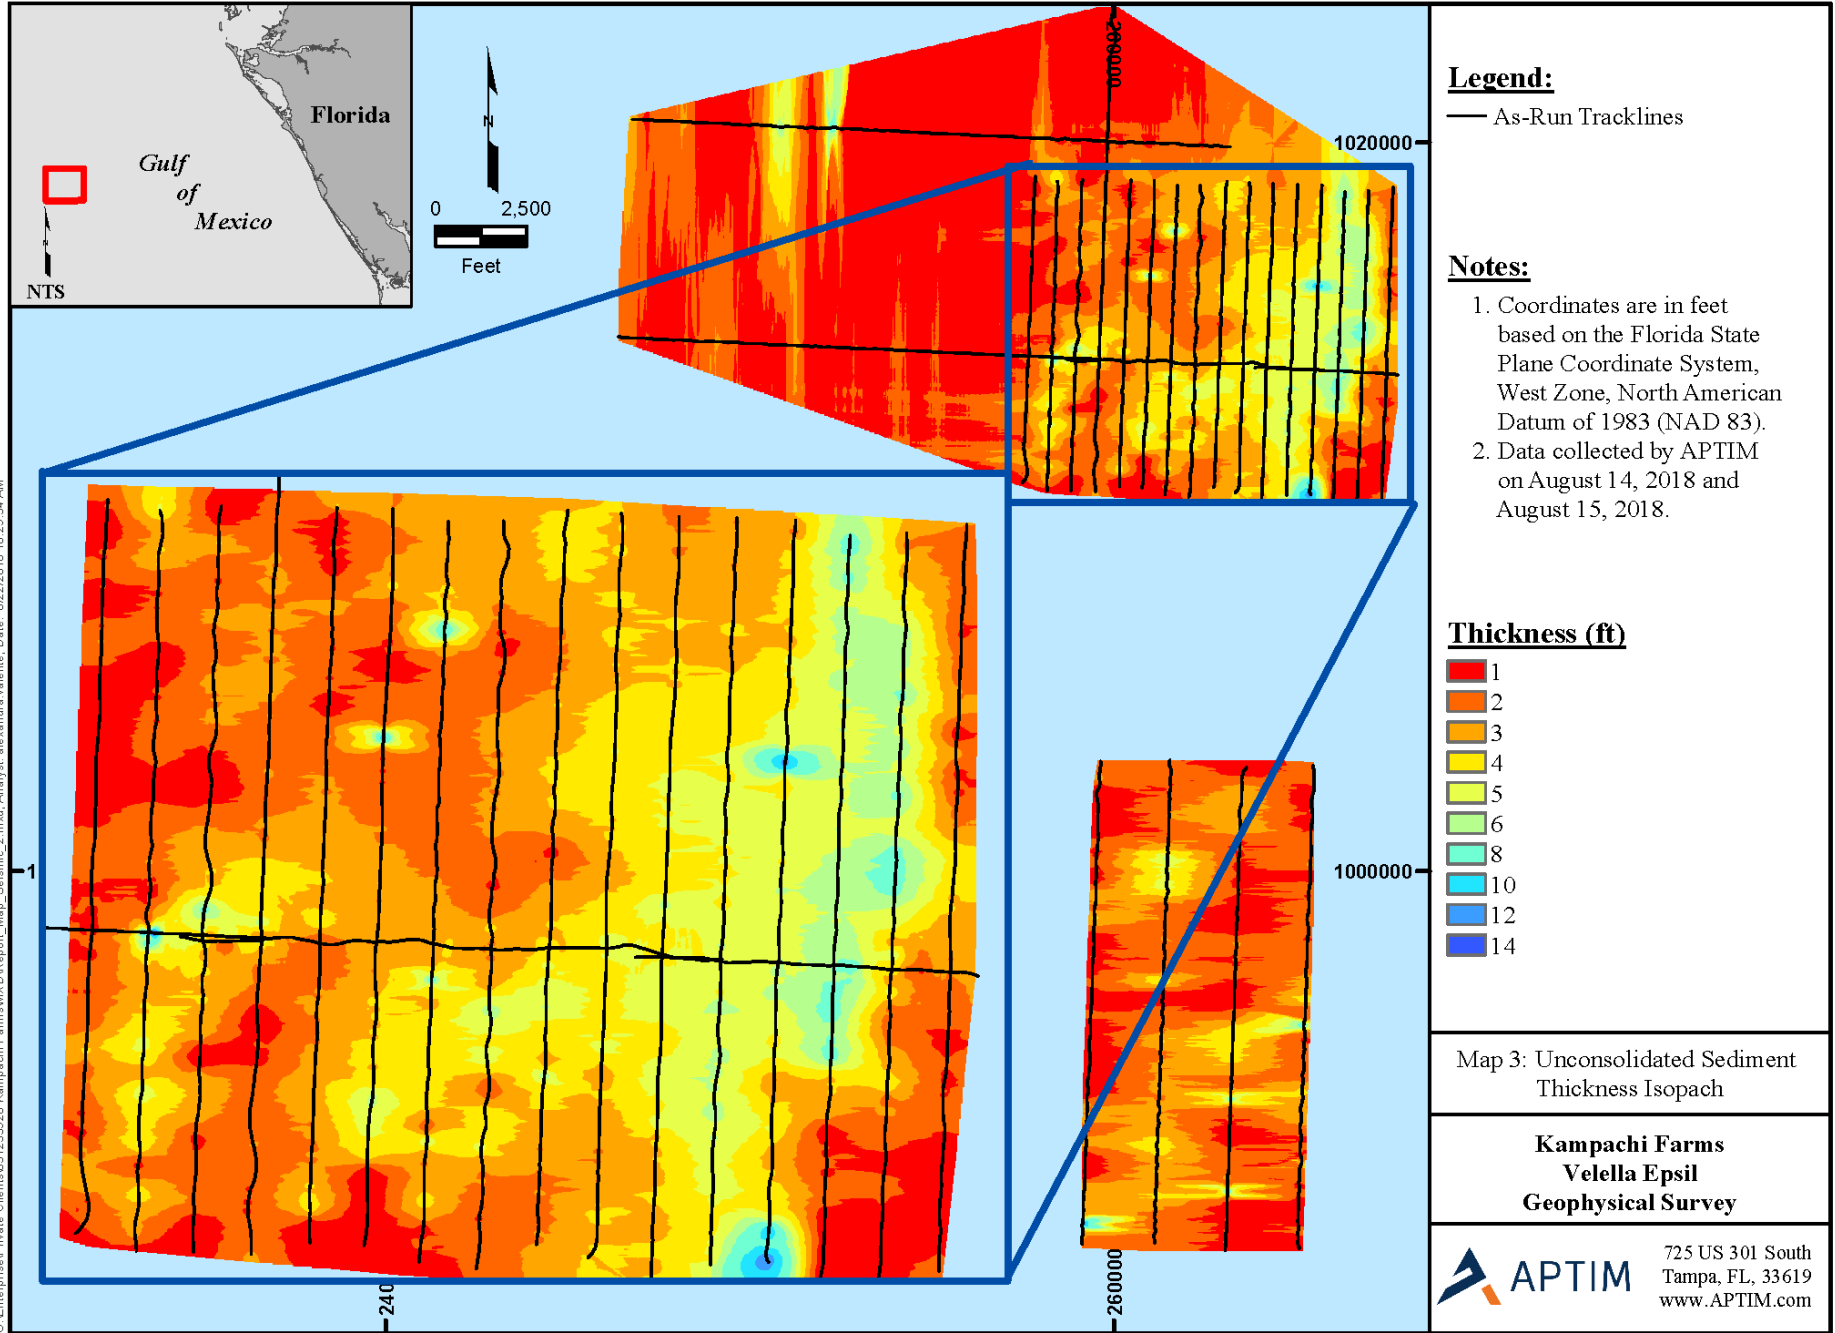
Florida

Gulf of Mexico

NTS

N

0 2,500

Feet

260000

1020000

1000000

-1

240

260000

Legend:

As-Run Tracklines

Notes:

1. Coordinates are in feet based on the Florida State Plane Coordinate System, West Zone, North American Datum of 1983 (NAD 83).

2. Data collected by APTIM on August 14, 2018 and August 15, 2018.

Thickness (ft)

1
2
3
4
5
6
8
10
12
14

Map 3: Unconsolidated Sediment Thickness Isopach

Kampachi Farms
Velella Epsil
Geophysical Survey

APTIM

725 US 301 South
Tampa, FL, 33619
www.APTIM.com